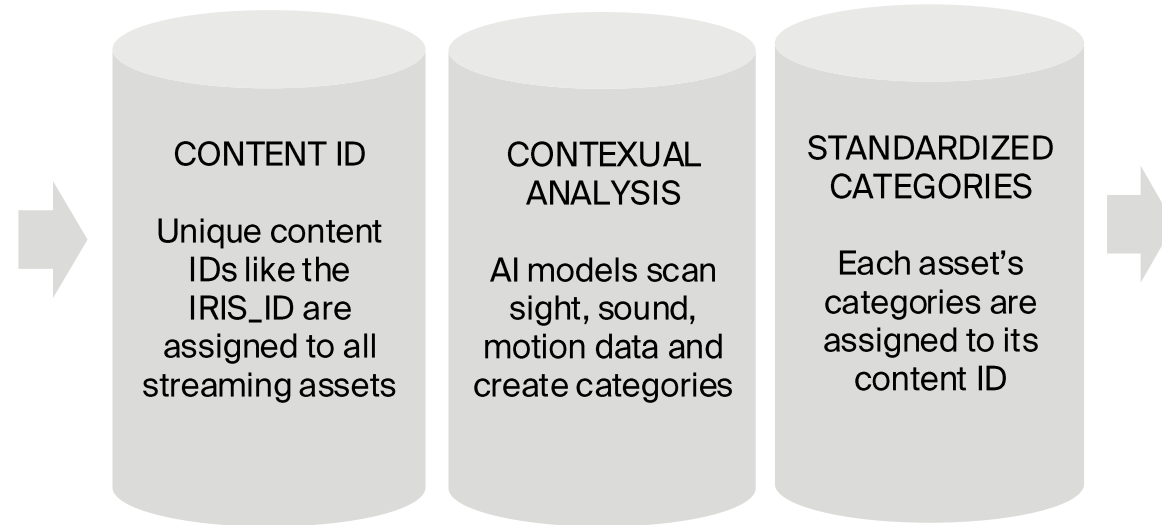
CONTENT ID

Unique content IDs like the IRIS_ID are assigned to all streaming assets

CONTEXUAL ANALYSIS

AI models scan sight, sound, motion data and create categories

STANDARDIZED CATEGORIES

Each asset's categories are assigned to its content ID